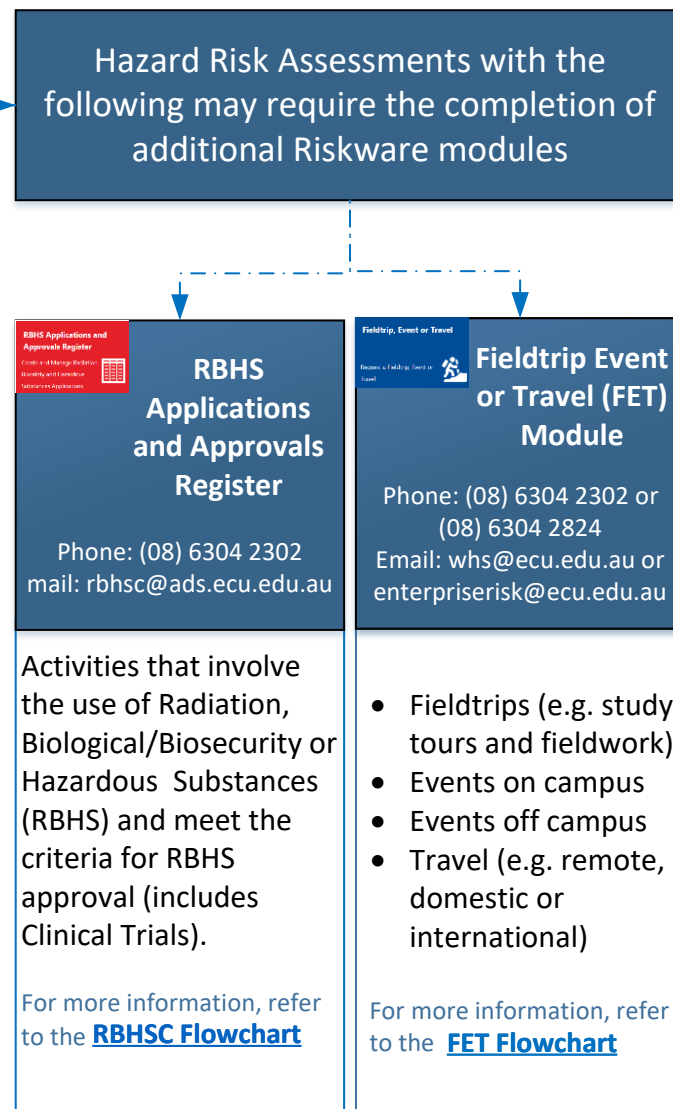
Hazard Risk Assessments with the following may require the completion of additional Riskware modules

RBHS Applications and Approvals Register
Create and Manage Radiation, Biosafety and Hazardous Substances Applications

RBHS Applications and Approvals Register

Phone: (08) 6304 2302
mail: rbhsc@ads.ecu.edu.au

Fieldtrip, Event or Travel
Request a Fieldtrip, Event or Travel

Fieldtrip Event or Travel (FET) Module

Phone: (08) 6304 2302 or (08) 6304 2824
Email: whs@ecu.edu.au or enterpriserisk@ecu.edu.au

Activities that involve the use of Radiation, Biological/Biosecurity or Hazardous Substances (RBHS) and meet the criteria for RBHS approval (includes Clinical Trials).

For more information, refer to the **RBHSC Flowchart**

- Fieldtrips (e.g. study tours and fieldwork)
- Events on campus
- Events off campus
- Travel (e.g. remote, domestic or international)

For more information, refer to the **FET Flowchart**